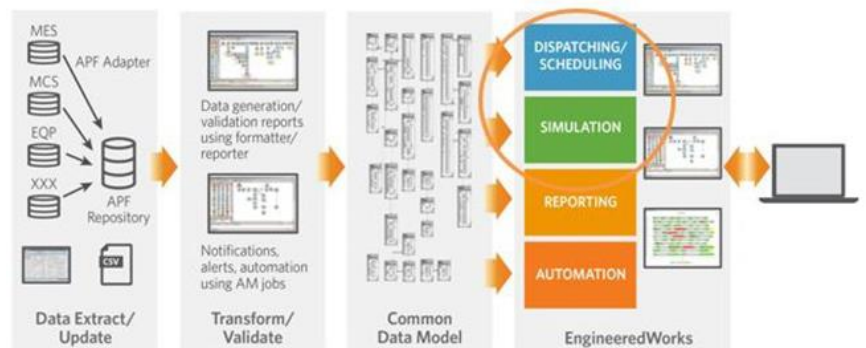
MES

APF Adapter

MCS

EQP

XXX

APF Repository

CSV

Data Extract/ Update

Data generation/ validation reports using formatter/ reporter

Notifications, alerts, automation using AM jobs

Transform/ Validate

Common Data Model

DISPATCHING/ SCHEDULING

SIMULATION

REPORTING

AUTOMATION

EngineeredWorks